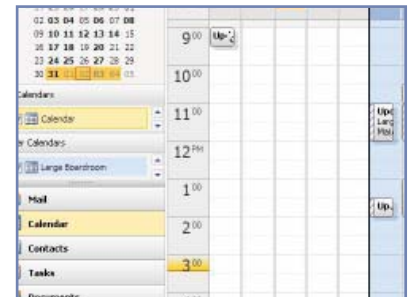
02 03 04 05 06 07 08
09 10 11 12 13 14 15
16 17 18 19 20 21 22
23 24 25 26 27 28 29
30 31 01 02 03 04 05

Calendars
Calendar

Calendars
Large Boardroom

Mail
Calendar
Contacts
Tasks
Documents

$9^{00}$ Up
$10^{00}$
$11^{00}$
$12^{PM}$
$1^{00}$
$2^{00}$
$3^{00}$

Upc
Larg
Mai

Up